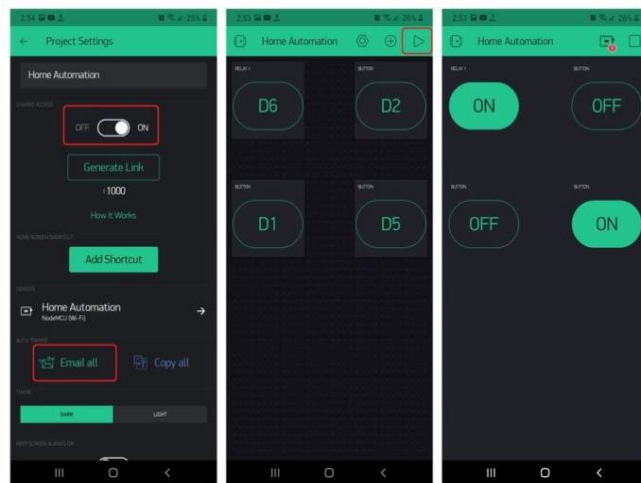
2:34 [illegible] 26%

Project Settings

Home Automation

SHARED ACCESS

OFF ON

Generate Link

1000

How It Works

HOME SCREEN SHORTCUT

Add Shortcut

DEVICES

Home Automation
NodeMCU (Wi-Fi)

AUTH TOKENS

Email all

Copy all

THEME

DARK

LIGHT

KEEP SCREEN ALWAYS ON

2:33 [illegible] 26%

Home Automation

RELAY 1

D6

BUTTON

D2

BUTTON

D1

BUTTON

D5

2:33 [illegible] 26%

Home Automation

RELAY 1

ON

BUTTON

OFF

BUTTON

OFF

BUTTON

ON